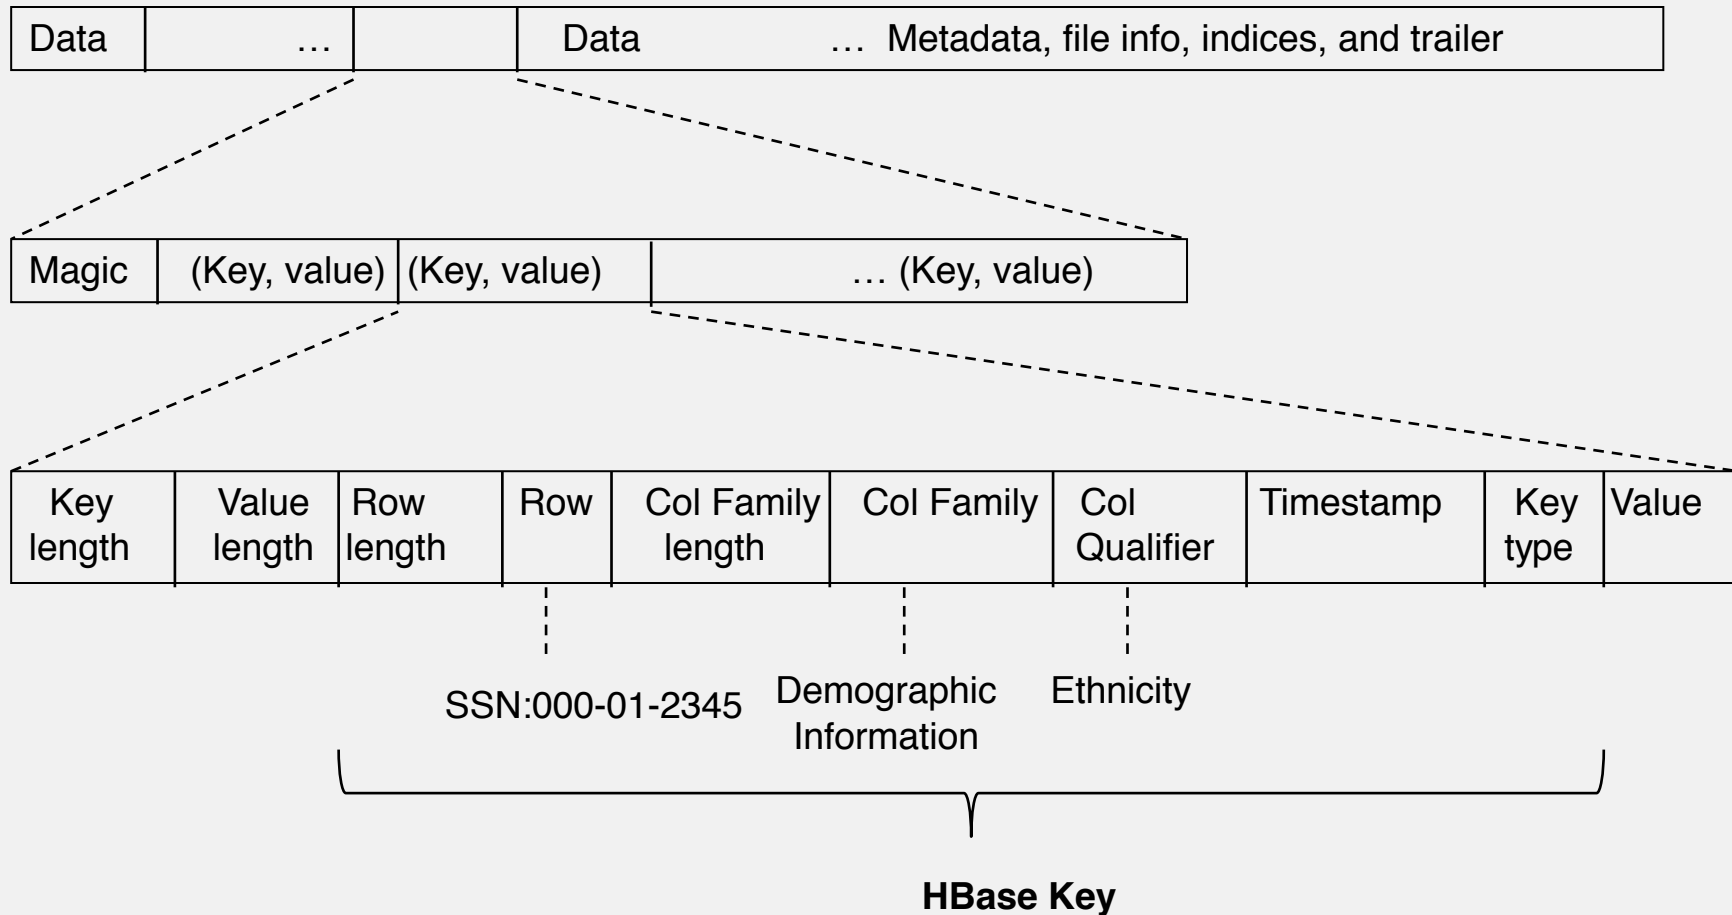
| Data | … |  | Data | … Metadata, file info, indices, and trailer |
|---|---|---|---|---|

| Magic | (Key, value) | (Key, value) | … (Key, value) |
|---|---|---|---|

| Key length | Value length | Row length | Row | Col Family length | Col Family | Col Qualifier | Timestamp | Key type | Value |
|---|---|---|---|---|---|---|---|---|---|

SSN:000-01-2345

Demographic Information

Ethnicity

**HBase Key**